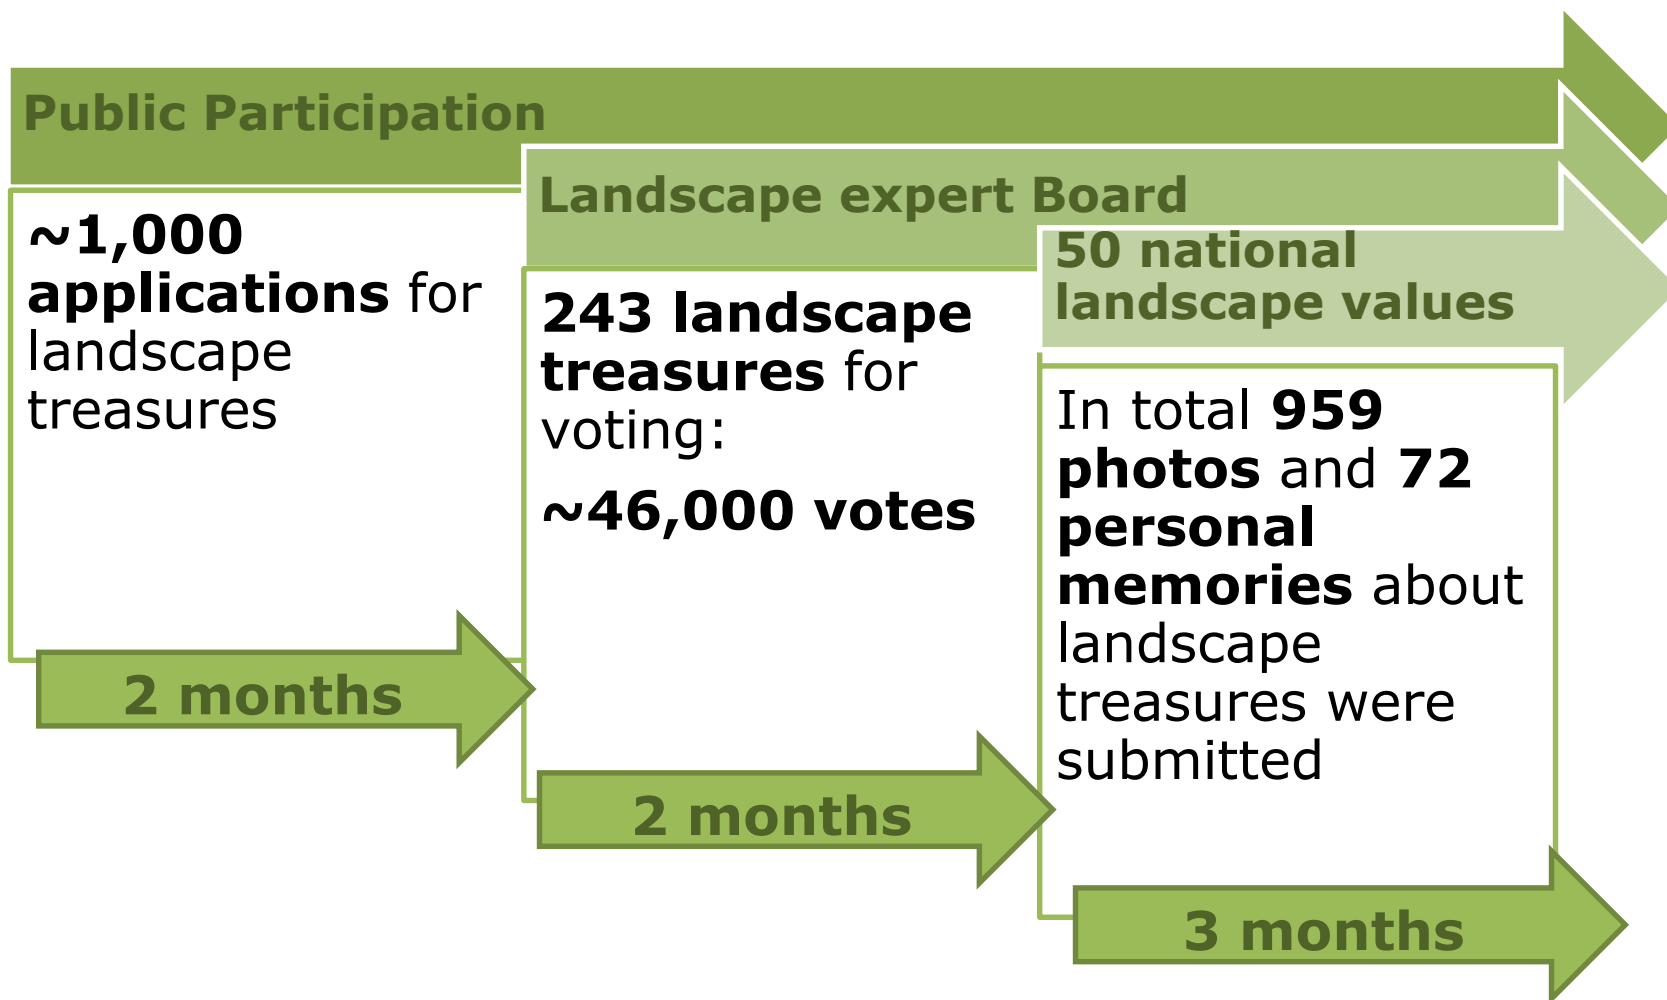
Public Participation

~1,000 applications for landscape treasures

2 months

Landscape expert Board

243 landscape treasures for voting:

~46,000 votes

2 months

50 national landscape values

In total 959 photos and 72 personal memories about landscape treasures were submitted

3 months